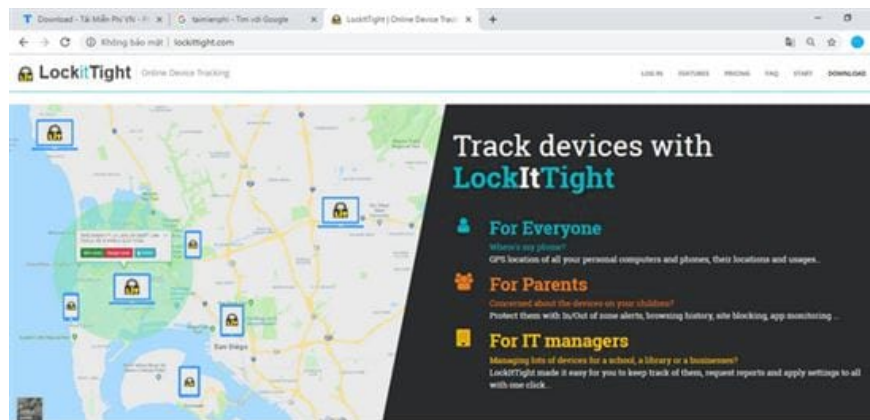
Download - Tải Miễn Phí VN - P ×
taimienphi - Tìm với Google ×
LockItTight | Online Device Tracki ×
+

Không bảo mật | lockittight.com

LockItTight Online Device Tracking

LOG IN FEATURES PRICING FAQ START DOWNLOAD

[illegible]

San Diego

Track devices with LockItTight

For Everyone
Where's my phone?
GPS location of all your personal computers and phones, their locations and usages.

For Parents
Concerned about the devices on your children?
Protect them with In/Out of zone alerts, browsing history, site blocking, app monitoring ...

For IT managers
Managing lots of devices for a school, a library or a businesses?
LockItTight made it easy for you to keep track of them, request reports and apply settings to all with one click.